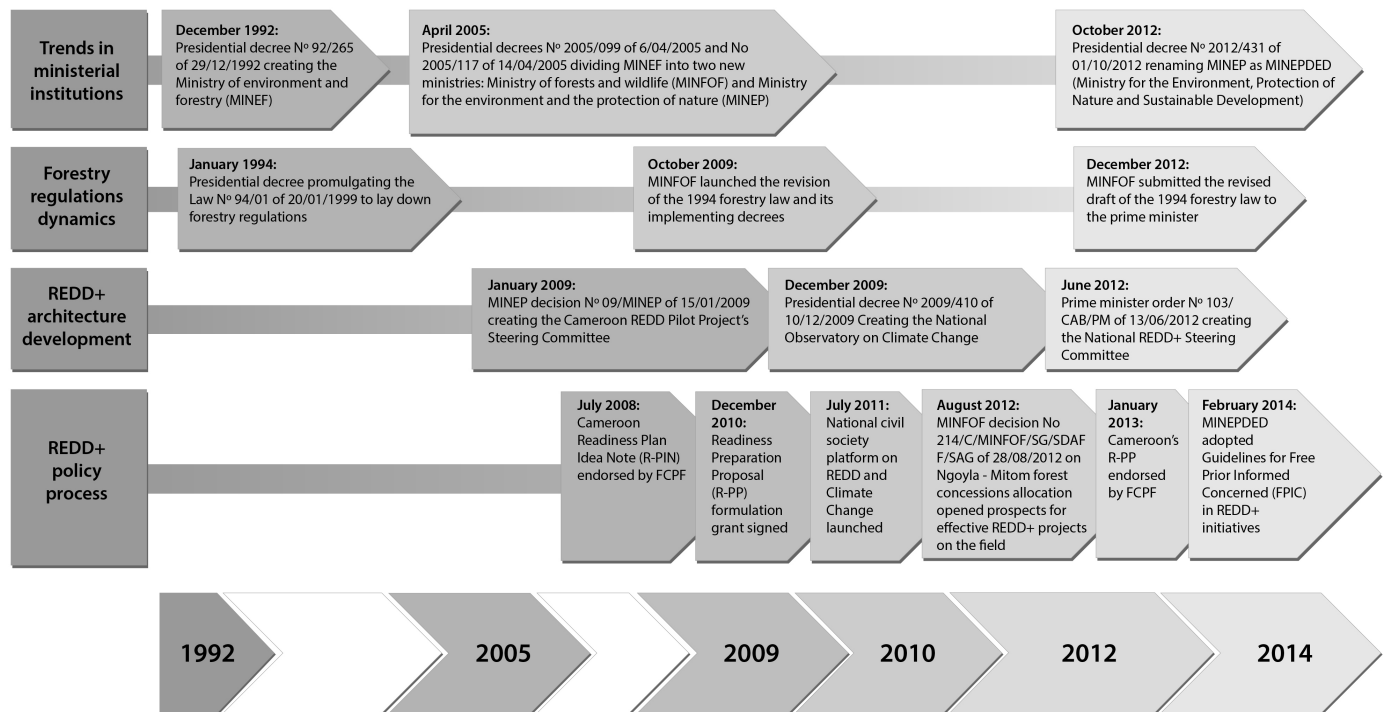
Trends in ministerial institutions

December 1992:
Presidential decree Nº 92/265 of 29/12/1992 creating the Ministry of environment and forestry (MINEF)

April 2005:
Presidential decrees Nº 2005/099 of 6/04/2005 and No 2005/117 of 14/04/2005 dividing MINEF into two new ministries: Ministry of forests and wildlife (MINFOF) and Ministry for the environment and the protection of nature (MINEP)

October 2012:
Presidential decree Nº 2012/431 of 01/10/2012 renaming MINEP as MINEPDED (Ministry for the Environment, Protection of Nature and Sustainable Development)

Forestry regulations dynamics

January 1994:
Presidential decree promulgating the Law Nº 94/01 of 20/01/1999 to lay down forestry regulations

October 2009:
MINFOF launched the revision of the 1994 forestry law and its implementing decrees

December 2012:
MINFOF submitted the revised draft of the 1994 forestry law to the prime minister

REDD+ architecture development

January 2009:
MINEP decision Nº 09/MINEP of 15/01/2009 creating the Cameroon REDD Pilot Project's Steering Committee

December 2009:
Presidential decree Nº 2009/410 of 10/12/2009 Creating the National Observatory on Climate Change

June 2012:
Prime minister order Nº 103/ CAB/PM of 13/06/2012 creating the National REDD+ Steering Committee

REDD+ policy process

July 2008:
Cameroon Readiness Plan Idea Note (R-PIN) endorsed by FCPF

December 2010:
Readiness Preparation Proposal (R-PP) formulation grant signed

July 2011:
National civil society platform on REDD and Climate Change launched

August 2012:
MINFOF decision No 214/C/MINFOF/SG/SDAF F/SAG of 28/08/2012 on Ngoyla - Mitom forest concessions allocation opened prospects for effective REDD+ projects on the field

January 2013:
Cameroon's R-PP endorsed by FCPF

February 2014:
MINEPDED adopted Guidelines for Free Prior Informed Concerned (FPIC) in REDD+ initiatives

1992
2005
2009
2010
2012
2014